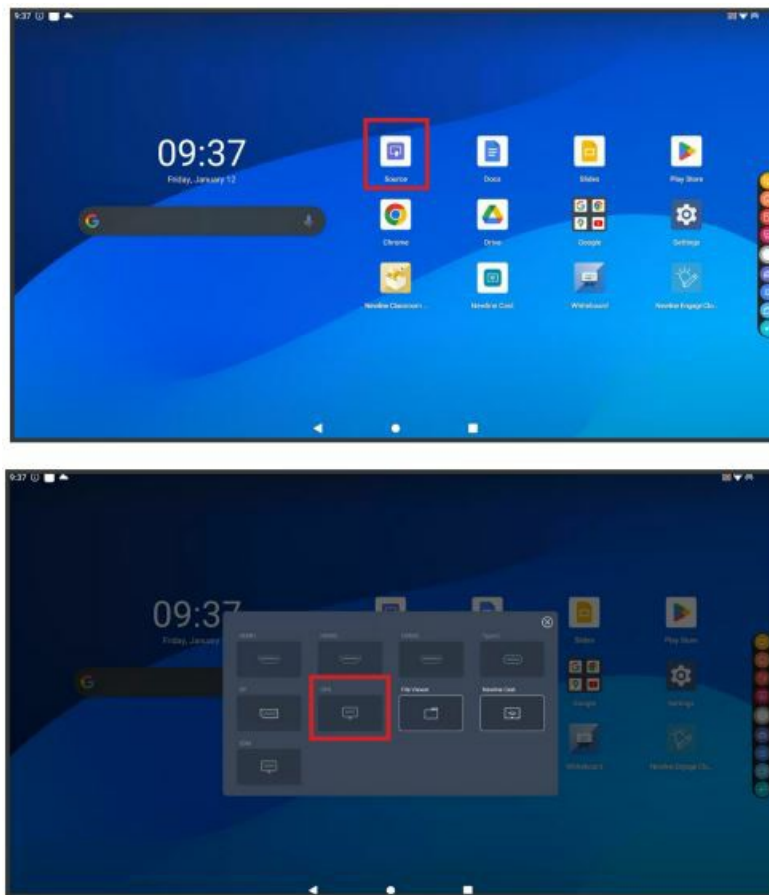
9:37

09:37
Friday, January 12

Source
Docs
Slides
Play Store
Chrome
Drive
Google
Settings
Newline Classroom...
Newline Cast
Whiteboard
Newline Engage Cli...

9:37

09:37
Friday, January

HDMI1
HDMI2
HDMI3
Type-C
DP
OPS
File Viewer
Newline Cast
OPS

Slides
Play Store
Google
Settings
Whiteboard
Newline Engage Cli...